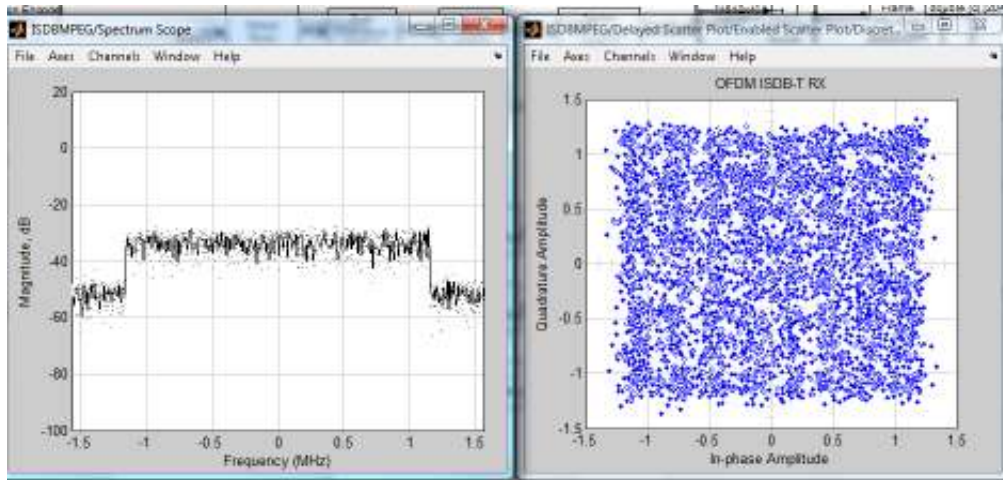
ISDBMPEG/Spectrum Scope
File Axes Channels Window Help
20
0
-20
-40
-60
-80
-100
Magnitude, dB
-1.5 -1 -0.5 0 0.5 1 1.5
Frequency (MHz)

ISDBMPEG/Delayed Scatter Plot/Enabled Scatter Plot/Discret...
File Axes Channels Window Help
OFDM ISDB-T RX
1.5
1
0.5
0
-0.5
-1
-1.5
Quadrature Amplitude
-1.5 -1 -0.5 0 0.5 1 1.5
In-phase Amplitude